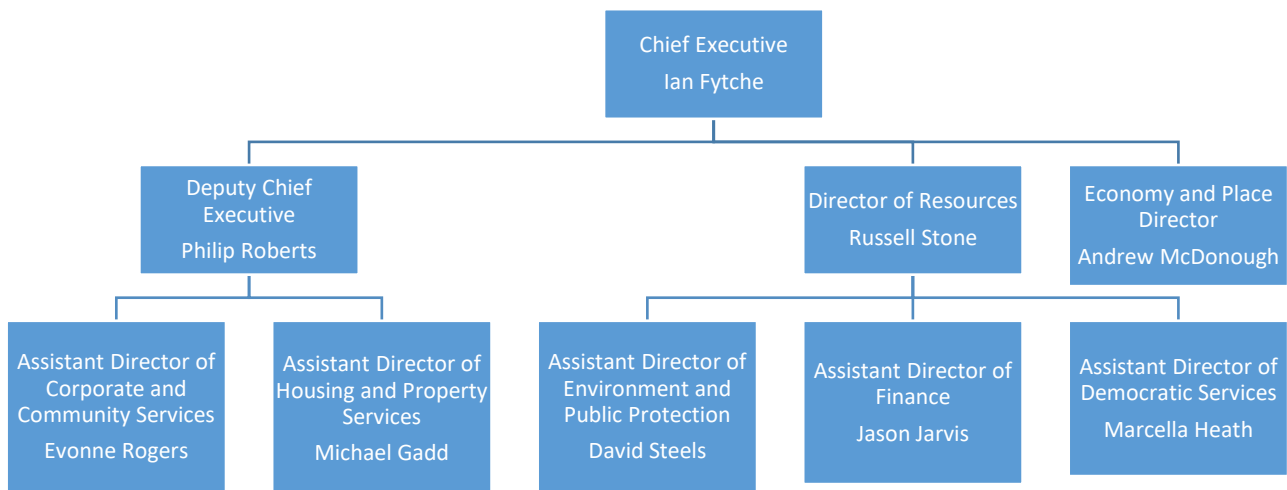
Chief Executive
Ian Fytche

Deputy Chief Executive
Philip Roberts

Director of Resources
Russell Stone

Economy and Place Director
Andrew McDonough

Assistant Director of Corporate and Community Services
Evonne Rogers

Assistant Director of Housing and Property Services
Michael Gadd

Assistant Director of Environment and Public Protection
David Steels

Assistant Director of Finance
Jason Jarvis

Assistant Director of Democratic Services
Marcella Heath